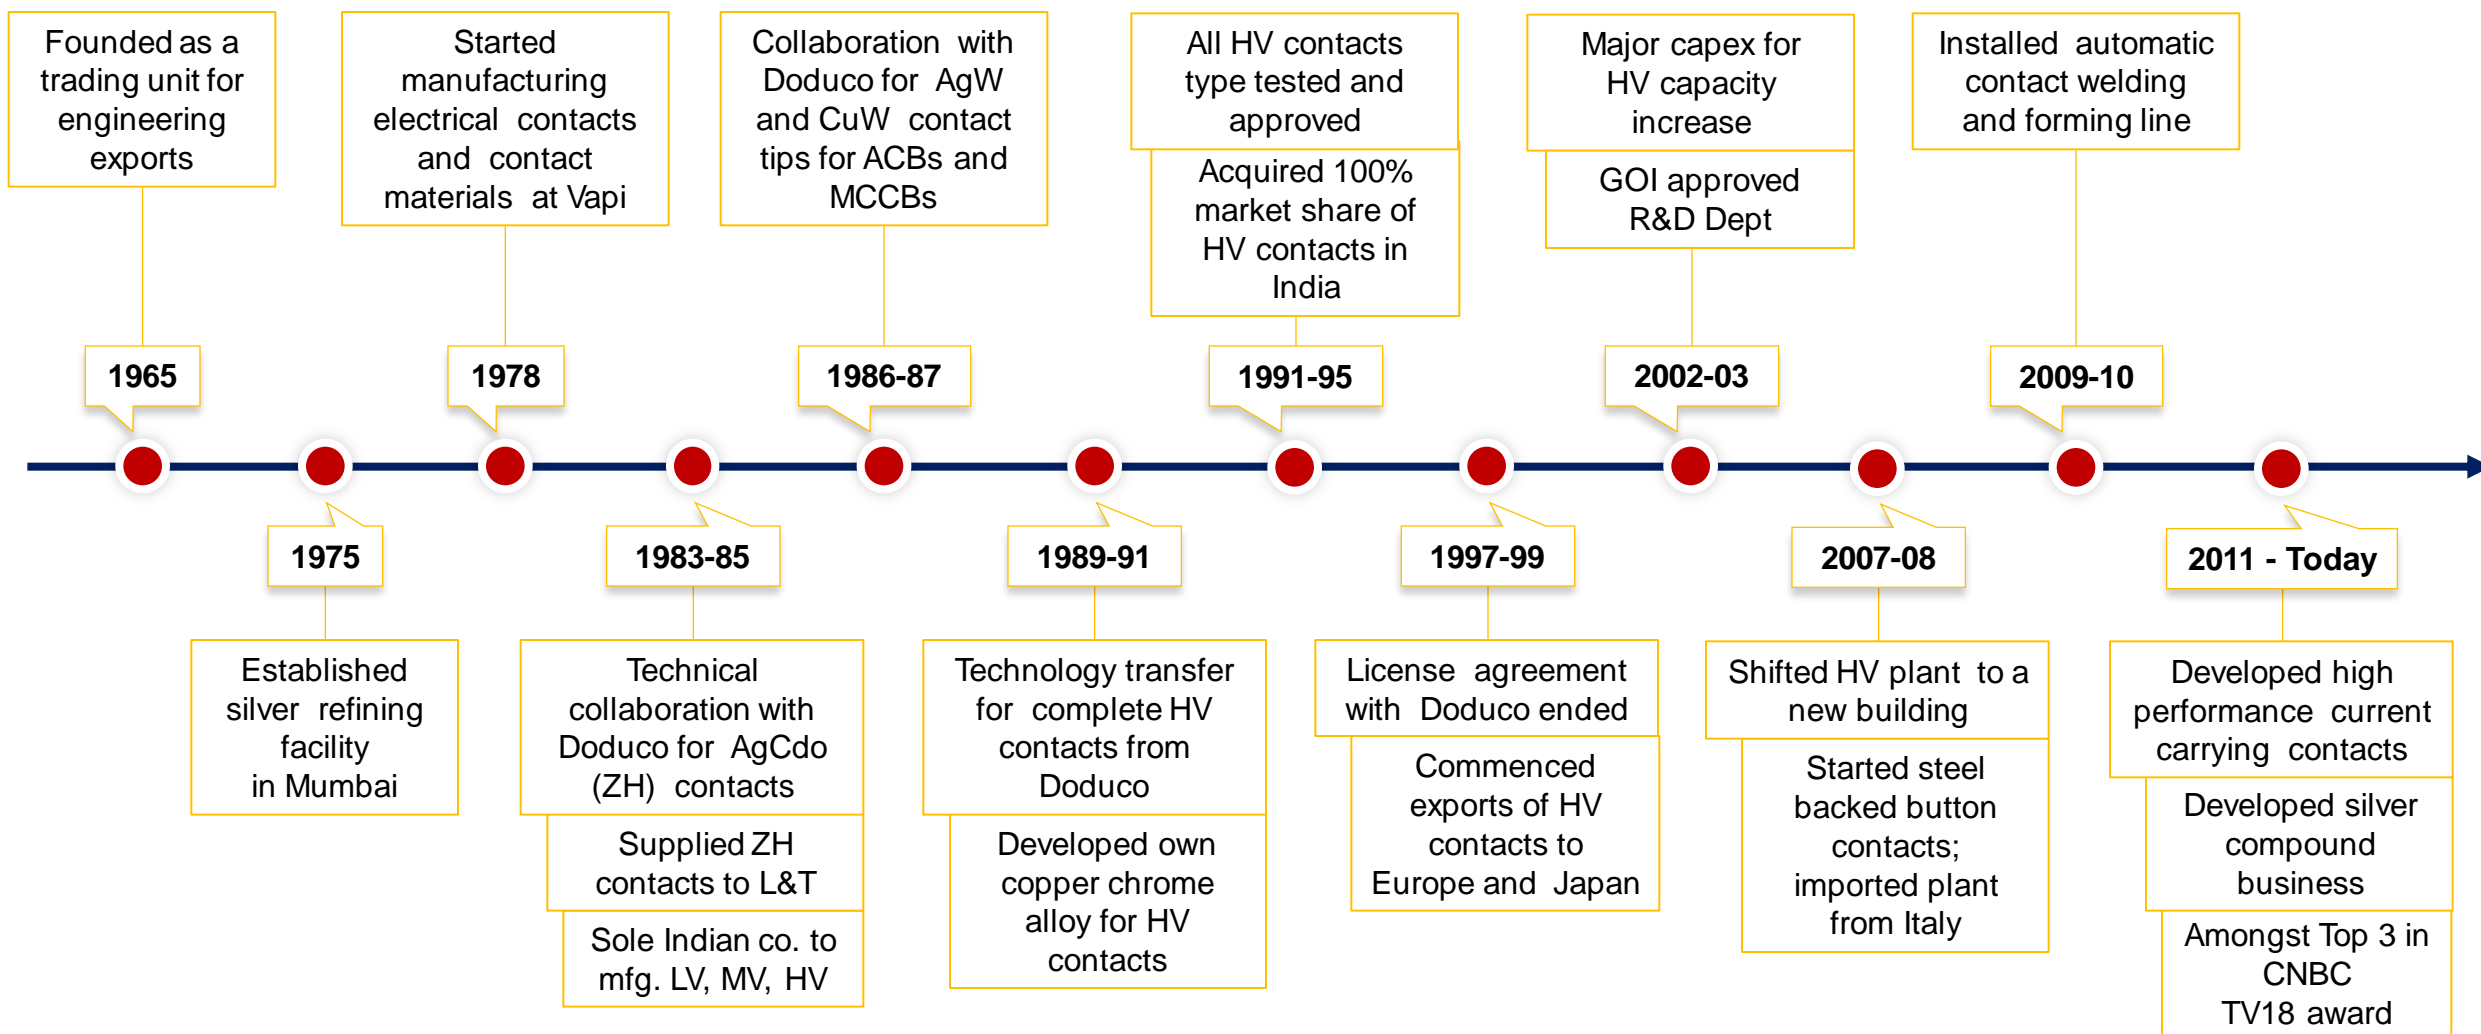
Founded as a trading unit for engineering exports

1965

Started manufacturing electrical contacts and contact materials at Vapi

1978

Collaboration with Doduco for AgW and CuW contact tips for ACBs and MCCBs

1986-87

All HV contacts type tested and approved

Acquired 100% market share of HV contacts in India

1991-95

Major capex for HV capacity increase

GOI approved R&D Dept

2002-03

Installed automatic contact welding and forming line

2009-10

1975

Established silver refining facility in Mumbai

1983-85

Technical collaboration with Doduco for AgCdo (ZH) contacts

Supplied ZH contacts to L&T

Sole Indian co. to mfg. LV, MV, HV

1989-91

Technology transfer for complete HV contacts from Doduco

Developed own copper chrome alloy for HV contacts

1997-99

License agreement with Doduco ended

Commenced exports of HV contacts to Europe and Japan

2007-08

Shifted HV plant to a new building

Started steel backed button contacts; imported plant from Italy

2011 - Today

Developed high performance current carrying contacts

Developed silver compound business

Amongst Top 3 in CNBC TV18 award